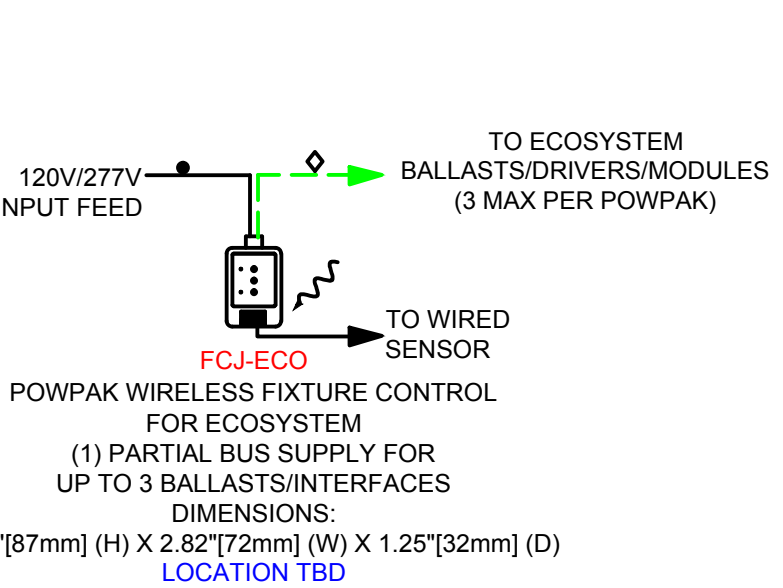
120V/277V
NPUT FEED

TO ECOSYSTEM
BALLASTS/DRIVERS/MODULES
(3 MAX PER POWPAK)

TO WIRED
SENSOR

FCJ-ECO
POWPAK WIRELESS FIXTURE CONTROL
FOR ECOSYSTEM
(1) PARTIAL BUS SUPPLY FOR
UP TO 3 BALLASTS/INTERFACES
DIMENSIONS:
"[87mm] (H) X 2.82"[72mm] (W) X 1.25"[32mm] (D)
LOCATION TBD